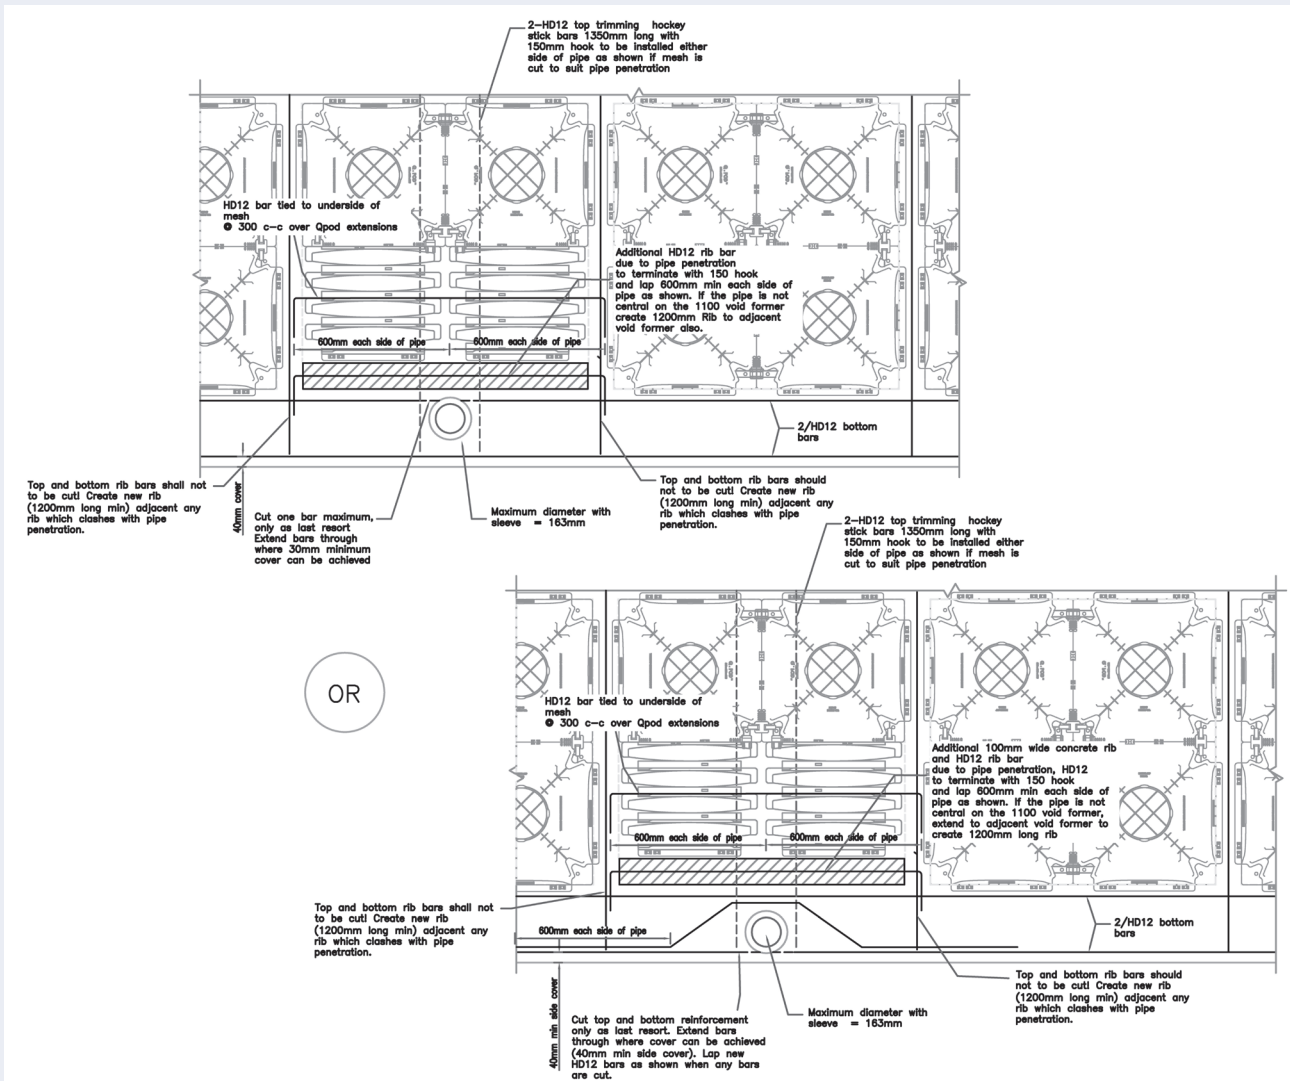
2–HD12 top trimming hockey stick bars 1350mm long with 150mm hook to be installed either side of pipe as shown if mesh is cut to suit pipe penetration

HD12 bar tied to underside of mesh
@ 300 c–c over Qpod extensions

Additional HD12 rib bar due to pipe penetration to terminate with 150 hook and lap 600mm min each side of pipe as shown. If the pipe is not central on the 1100 void former create 1200mm Rib to adjacent void former also.

600mm each side of pipe

600mm each side of pipe

2/HD12 bottom bars

Top and bottom rib bars shall not to be cut! Create new rib (1200mm long min) adjacent any rib which clashes with pipe penetration.

40mm cover

Cut one bar maximum, only as last resort Extend bars through where 30mm minimum cover can be achieved

Maximum diameter with sleeve = 163mm

Top and bottom rib bars should not to be cut! Create new rib (1200mm long min) adjacent any rib which clashes with pipe penetration.

2–HD12 top trimming hockey stick bars 1350mm long with 150mm hook to be installed either side of pipe as shown if mesh is cut to suit pipe penetration

OR

HD12 bar tied to underside of mesh
@ 300 c–c over Qpod extensions

Additional 100mm wide concrete rib and HD12 rib bar due to pipe penetration, HD12 to terminate with 150 hook and lap 600mm min each side of pipe as shown. If the pipe is not central on the 1100 void former, extend to adjacent void former to create 1200mm long rib

600mm each side of pipe

600mm each side of pipe

Top and bottom rib bars shall not to be cut! Create new rib (1200mm long min) adjacent any rib which clashes with pipe penetration.

600mm each side of pipe

2/HD12 bottom bars

Top and bottom rib bars should not to be cut! Create new rib (1200mm long min) adjacent any rib which clashes with pipe penetration.

40mm min side cover

Cut top and bottom reinforcement only as last resort. Extend bars through where cover can be achieved (40mm min side cover). Lap new HD12 bars as shown when any bars are cut.

Maximum diameter with sleeve = 163mm